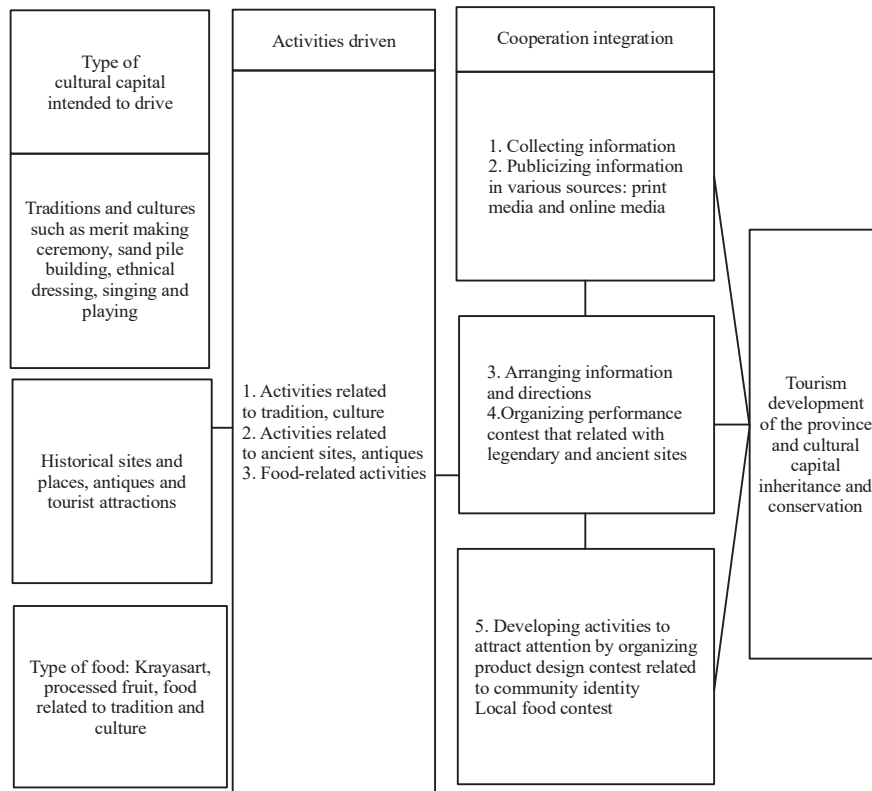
Type of cultural capital intended to drive

Traditions and cultures such as merit making ceremony, sand pile building, ethnical dressing, singing and playing

Historical sites and places, antiques and tourist attractions

Type of food: Krayasart, processed fruit, food related to tradition and culture

Activities driven

1. Activities related to tradition, culture
2. Activities related to ancient sites, antiques
3. Food-related activities

Cooperation integration

1. Collecting information
2. Publicizing information in various sources: print media and online media

3. Arranging information and directions
4.Organizing performance contest that related with legendary and ancient sites

5. Developing activities to attract attention by organizing product design contest related to community identity
Local food contest

Tourism development of the province and cultural capital inheritance and conservation